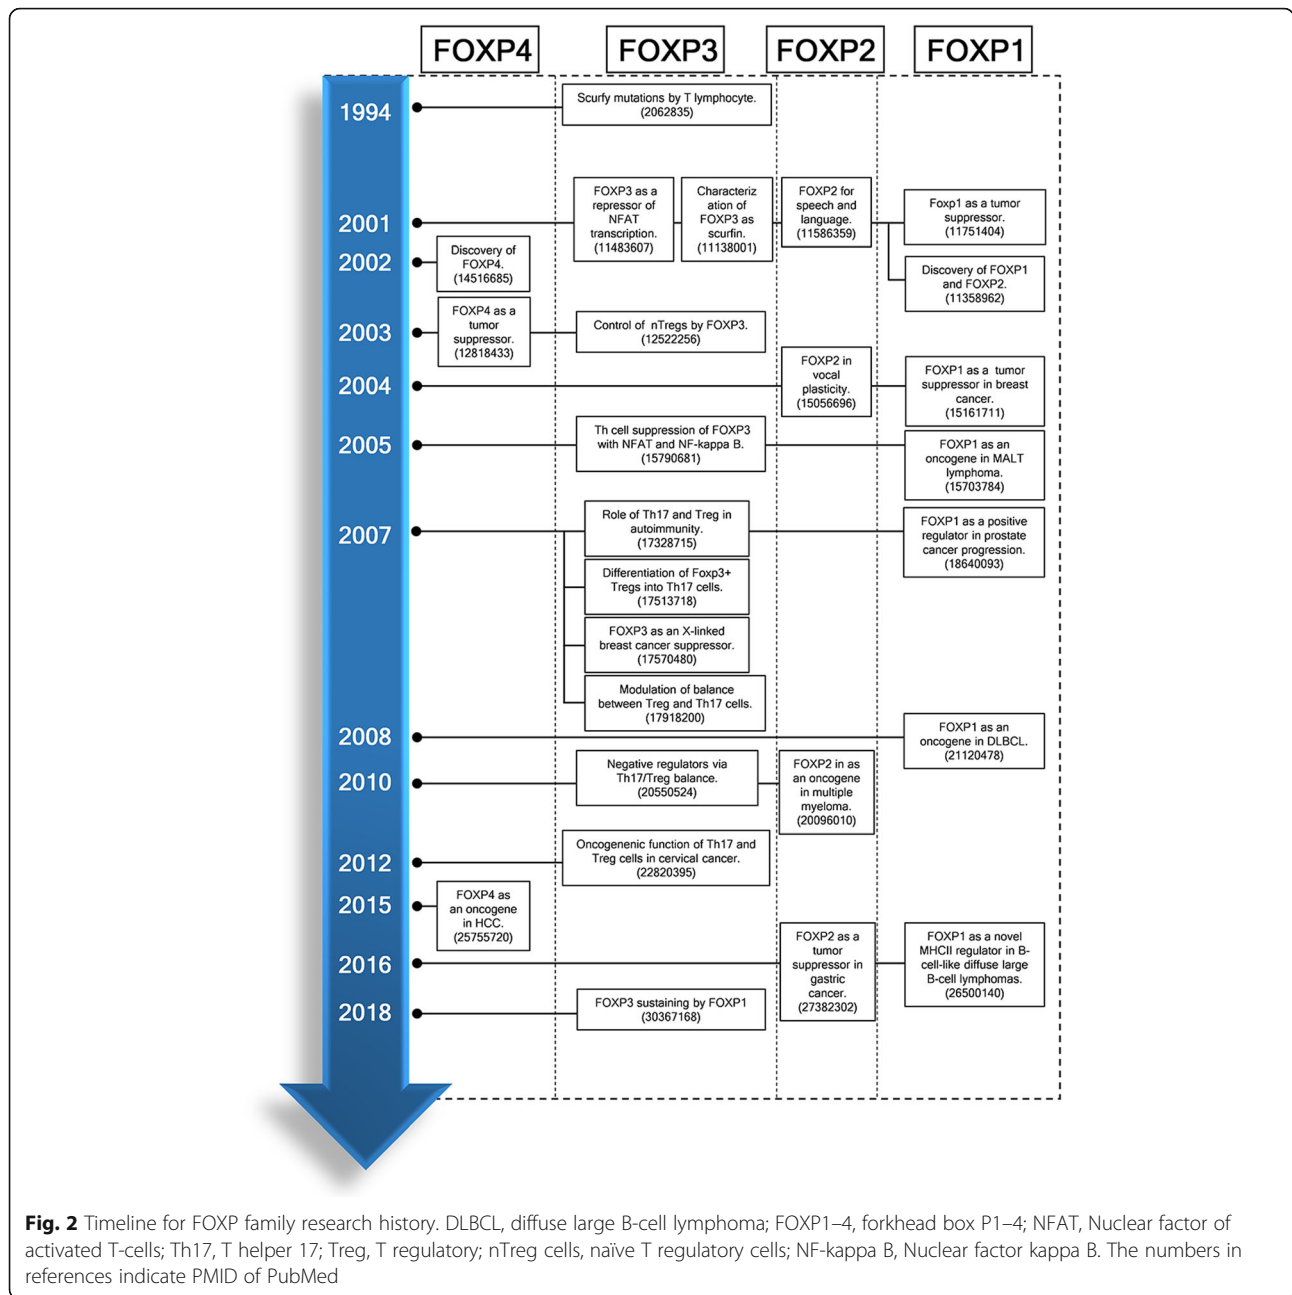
FOXP4

FOXP3

FOXP2

FOXP1

1994

Scurfy mutations by T lymphocyte. (2062835)

2001

FOXP3 as a repressor of NFAT transcription. (11483607)

Characterization of FOXP3 as scurfin. (11138001)

FOXP2 for speech and language. (11586359)

Foxp1 as a tumor suppressor. (11751404)

2002

Discovery of FOXP4. (14516685)

Discovery of FOXP1 and FOXP2. (11358962)

2003

FOXP4 as a tumor suppressor. (12818433)

Control of nTregs by FOXP3. (12522256)

2004

FOXP2 in vocal plasticity. (15056696)

FOXP1 as a tumor suppressor in breast cancer. (15161711)

2005

Th cell suppression of FOXP3 with NFAT and NF-kappa B. (15790681)

FOXP1 as an oncogene in MALT lymphoma. (15703784)

2007

Role of Th17 and Treg in autoimmunity. (17328715)

FOXP1 as a positive regulator in prostate cancer progression. (18640093)

Differentiation of Foxp3+ Tregs into Th17 cells. (17513718)

FOXP3 as an X-linked breast cancer suppressor. (17570480)

Modulation of balance between Treg and Th17 cells. (17918200)

2008

FOXP1 as an oncogene in DLBCL. (21120478)

2010

Negative regulators via Th17/Treg balance. (20550524)

FOXP2 in as an oncogene in multiple myeloma. (20096010)

2012

Oncogenic function of Th17 and Treg cells in cervical cancer. (22820395)

2015

FOXP4 as an oncogene in HCC. (25755720)

2016

FOXP2 as a tumor suppressor in gastric cancer. (27382302)

FOXP1 as a novel MHCII regulator in B-cell-like diffuse large B-cell lymphomas. (26500140)

2018

FOXP3 sustaining by FOXP1 (30367168)

Fig. 2 Timeline for FOXP family research history. DLBCL, diffuse large B-cell lymphoma; FOXP1–4, forkhead box P1–4; NFAT, Nuclear factor of activated T-cells; Th17, T helper 17; Treg, T regulatory; nTreg cells, naïve T regulatory cells; NF-kappa B, Nuclear factor kappa B. The numbers in references indicate PMID of PubMed